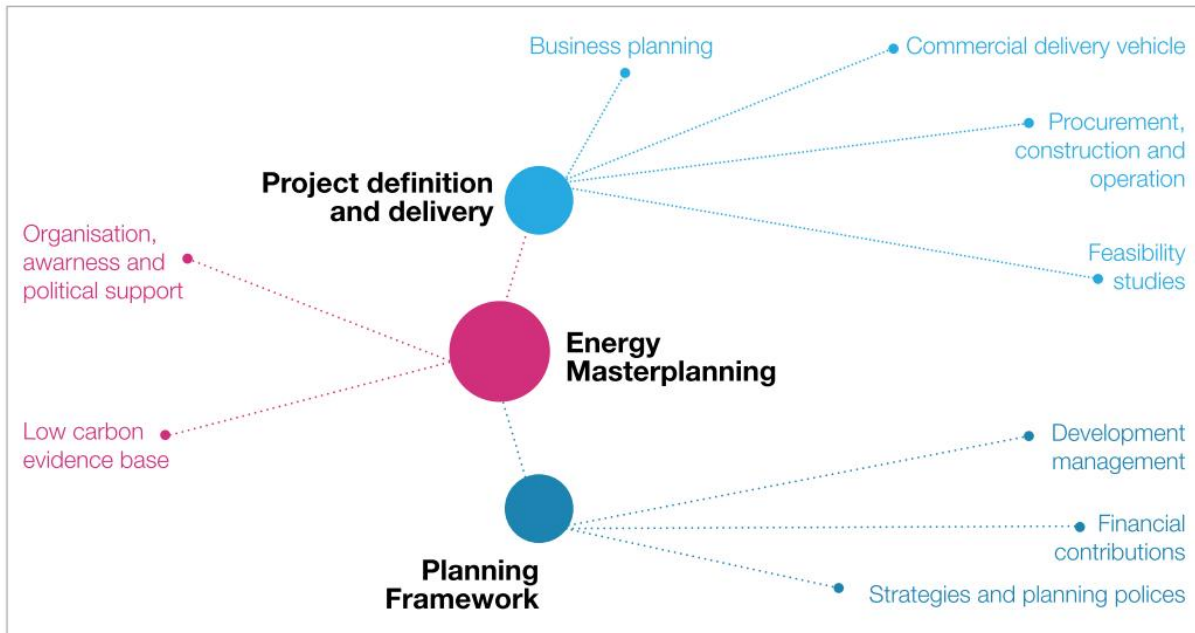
Business planning

Commercial delivery vehicle

Procurement, construction and operation

Project definition and delivery

Feasibility studies

Organisation, awarness and political support

Energy Masterplanning

Low carbon evidence base

Development management

Financial contributions

Planning Framework

Strategies and planning polices